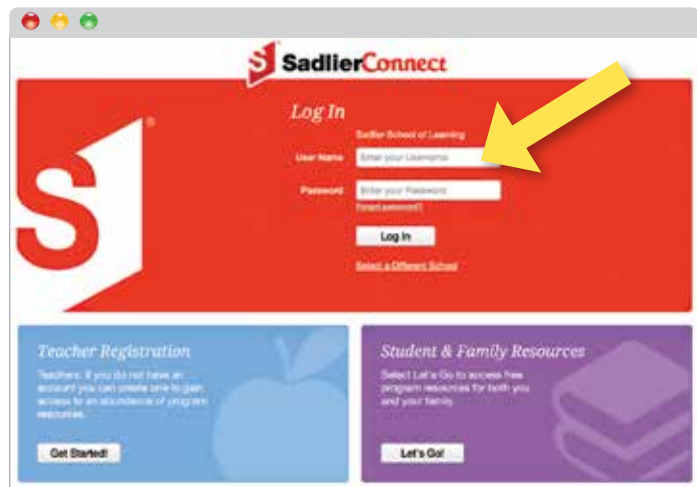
SadlierConnect

Log In

Sadlier School of Learning

User Name Enter your Username

Password Enter your Password

Forgot password?

Log In

Select a Different School

Teacher Registration

Teachers: If you do not have an account you can create one to gain access to an abundance of program resources.

Get Started!

Student & Family Resources

Select Let's Go to access free program resources for both you and your family.

Let's Go!